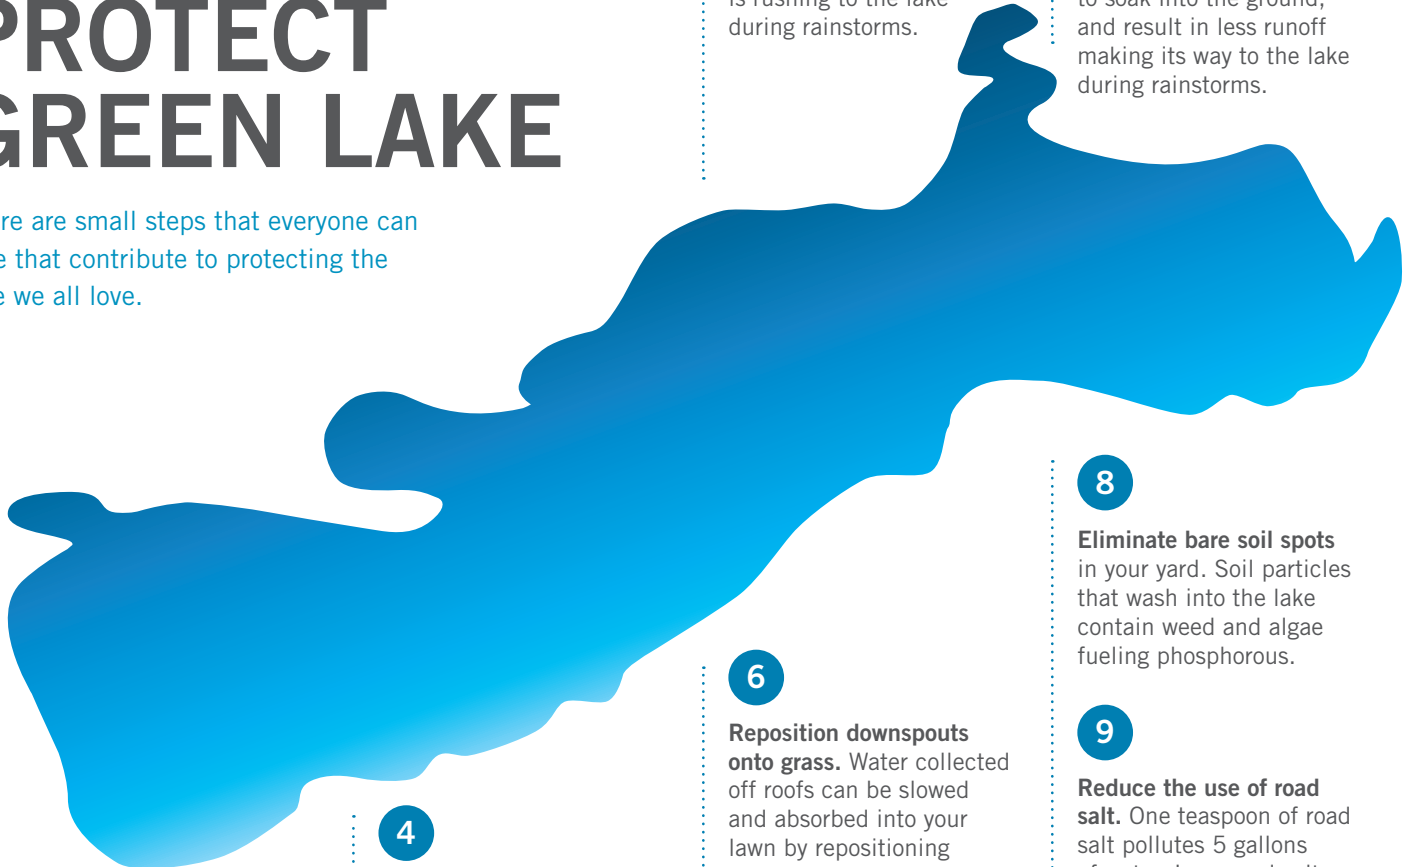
PROTECT
GREEN LAKE

re are small steps that everyone can e that contribute to protecting the e we all love.

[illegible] during rainstorms.

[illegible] and result in less runoff making its way to the lake during rainstorms.

8

**Eliminate bare soil spots** in your yard. Soil particles that wash into the lake contain weed and algae fueling phosphorous.

6

**Reposition downspouts onto grass.** Water collected off roofs can be slowed and absorbed into your lawn by repositioning

9

**Reduce the use of road salt.** One teaspoon of road salt pollutes 5 gallons

4